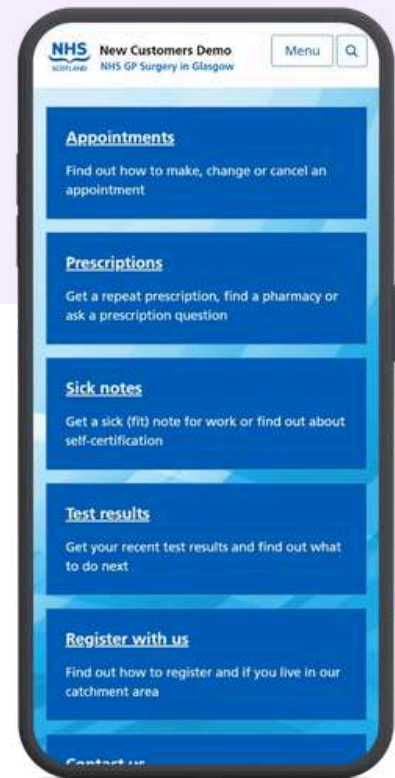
NHS SCOTLAND New Customers Demo
NHS GP Surgery in Glasgow

Menu

Appointments

Find out how to make, change or cancel an appointment

Prescriptions

Get a repeat prescription, find a pharmacy or ask a prescription question

Sick notes

Get a sick (fit) note for work or find out about self-certification

Test results

Get your recent test results and find out what to do next

Register with us

Find out how to register and if you live in our catchment area

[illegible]